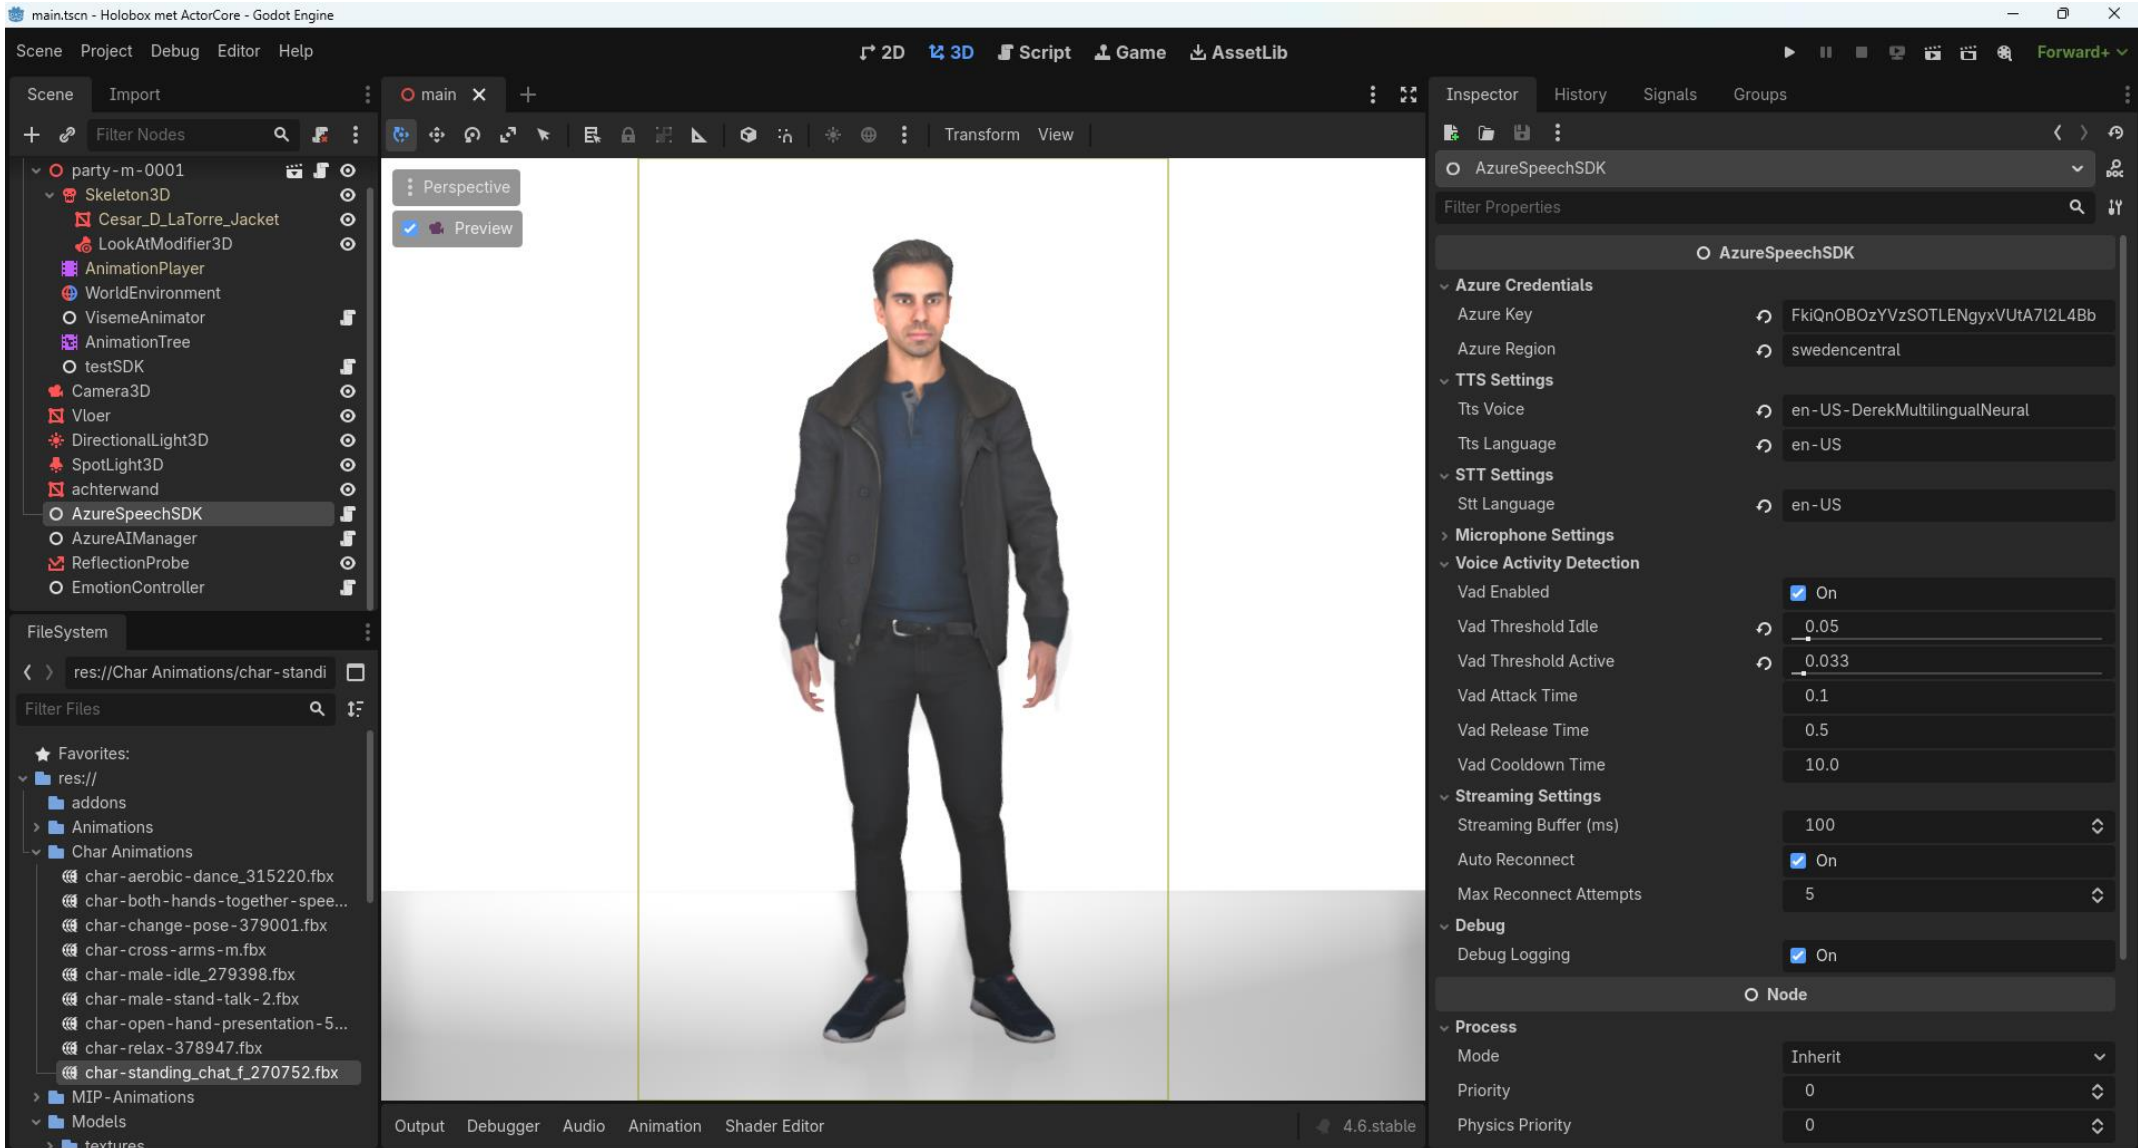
main.tscn - Holobox met ActorCore - Godot Engine

Scene Project Debug Editor Help

2D 3D Script Game AssetLib

Forward+

Scene Import

Filter Nodes

party-m-0001
Skeleton3D
Cesar_D_LaTorre_Jacket
LookAtModifier3D
AnimationPlayer
WorldEnvironment
VisemeAnimator
AnimationTree
testSDK
Camera3D
Vloer
DirectionalLight3D
SpotLight3D
achterwand
AzureSpeechSDK
AzureAIManager
ReflectionProbe
EmotionController

FileSystem

res://Char Animations/char-standi

Filter Files

Favorites:
res://
addons
Animations
Char Animations
char-aerobic-dance_315220.fbx
char-both-hands-together-spee...
char-change-pose-379001.fbx
char-cross-arms-m.fbx
char-male-idle_279398.fbx
char-male-stand-talk-2.fbx
char-open-hand-presentation-5...
char-relax-378947.fbx
char-standing_chat_f_270752.fbx
MIP-Animations
Models
textures

main

Transform View

Perspective

Preview

Output Debugger Audio Animation Shader Editor

4.6.stable

Inspector History Signals Groups

AzureSpeechSDK

Filter Properties

AzureSpeechSDK

Azure Credentials
Azure Key FkiQnOBOzYVzSOTLENgyxVUtA7l2L4Bb
Azure Region swedencentral
TTS Settings
Tts Voice en-US-DerekMultilingualNeural
Tts Language en-US
STT Settings
Stt Language en-US
Microphone Settings
Voice Activity Detection
Vad Enabled On
Vad Threshold Idle 0.05
Vad Threshold Active 0.033
Vad Attack Time 0.1
Vad Release Time 0.5
Vad Cooldown Time 10.0
Streaming Settings
Streaming Buffer (ms) 100
Auto Reconnect On
Max Reconnect Attempts 5
Debug
Debug Logging On

Node

Process
Mode Inherit
Priority 0
Physics Priority 0